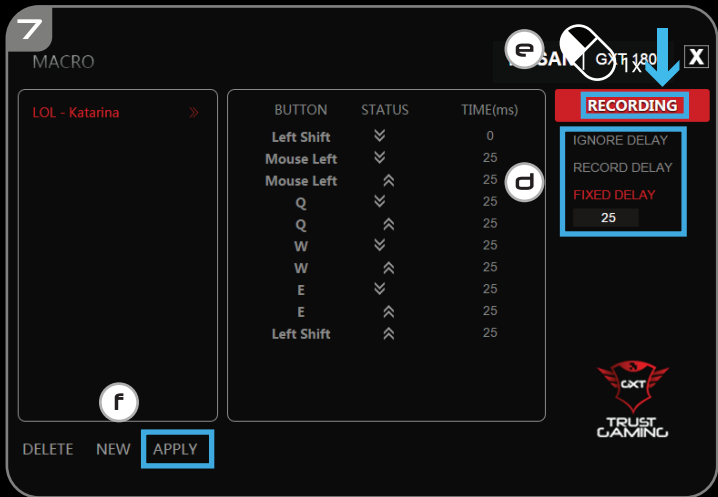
7

MACRO

e

GXT 180

1x

X

LOL - Katarina »

| BUTTON | STATUS | TIME(ms) |
|---|---|---|
| Left Shift | ︾ | 0 |
| Mouse Left | ︾ | 25 |
| Mouse Left | ︽ | 25 |
| Q | ︾ | 25 |
| Q | ︽ | 25 |
| W | ︾ | 25 |
| W | ︽ | 25 |
| E | ︾ | 25 |
| E | ︽ | 25 |
| Left Shift | ︽ | 25 |

RECORDING

IGNORE DELAY

RECORD DELAY

FIXED DELAY

25

d

GXT

TRUST GAMING

f

DELETE NEW APPLY